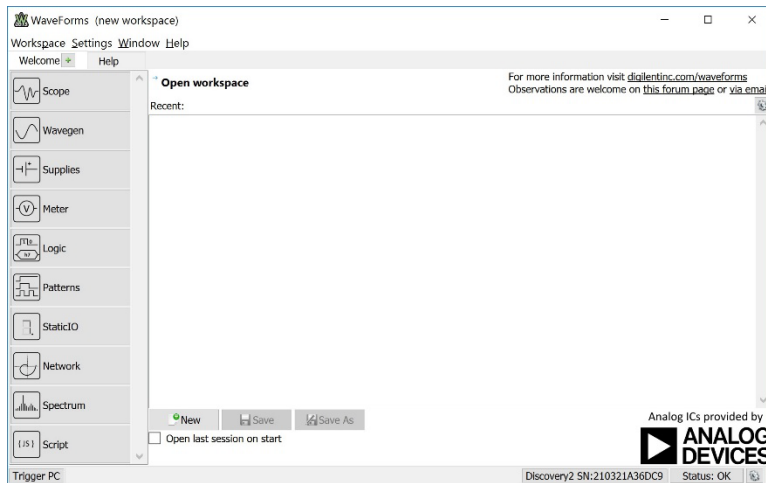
WaveForms (new workspace)

Workspace Settings Window Help

Welcome + Help

Scope

Wavegen

Supplies

Meter

Logic

Patterns

StaticIO

Network

Spectrum

{JS} Script

Open workspace

Recent:

For more information visit digilentinc.com/waveforms
Observations are welcome on this forum page or via emai

New Save Save As

Open last session on start

Analog ICs provided by

ANALOG DEVICES

Trigger PC

Discovery2 SN:210321A36DC9 Status: OK